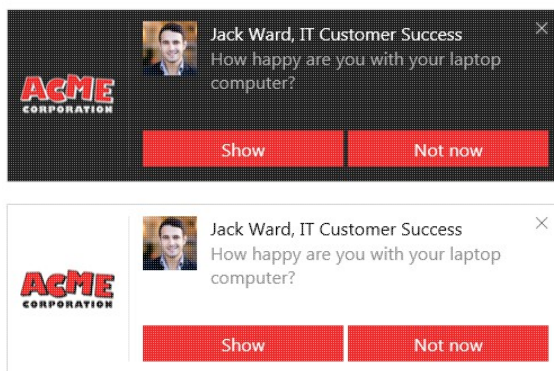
ACME CORPORATION

Jack Ward, IT Customer Success
How happy are you with your laptop computer?

×

Show

Not now

ACME CORPORATION

Jack Ward, IT Customer Success
How happy are you with your laptop computer?

×

Show

Not now